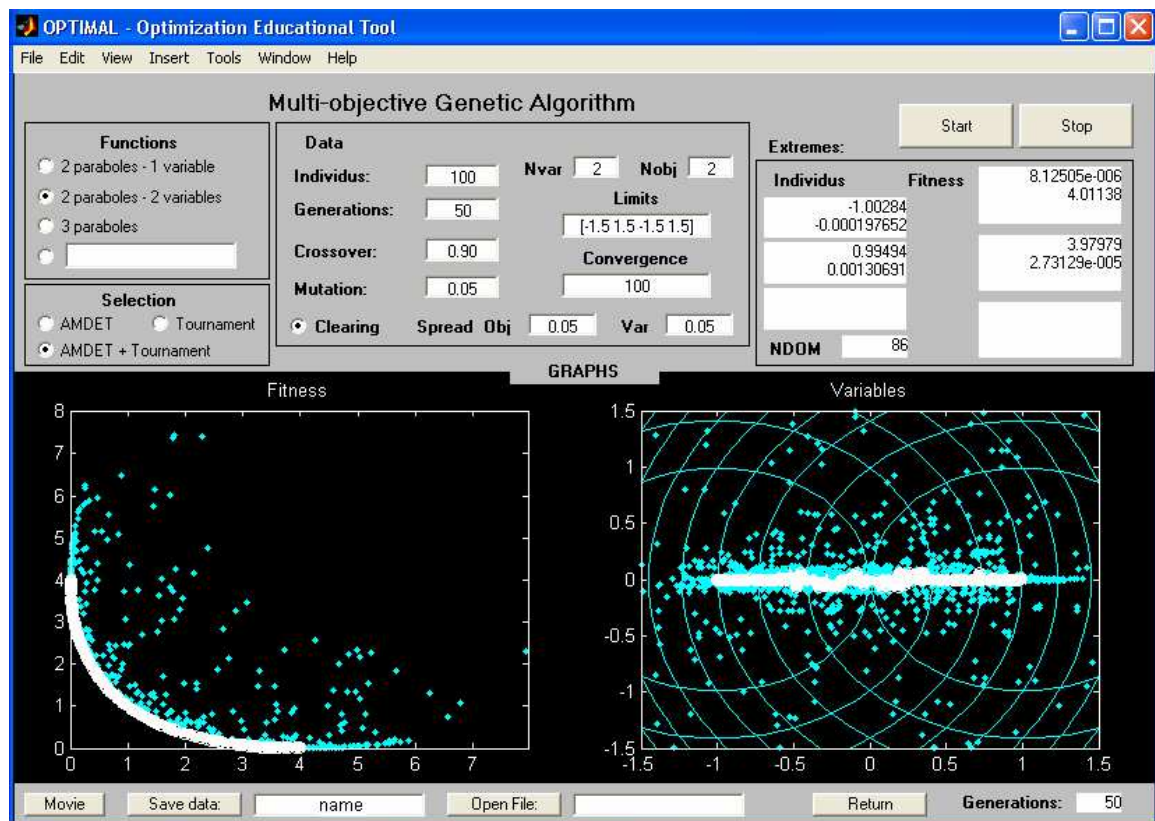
OPTIMAL - Optimization Educational Tool

File Edit View Insert Tools Window Help

Multi-objective Genetic Algorithm

Start Stop

Functions
2 paraboles - 1 variable
2 paraboles - 2 variables
3 paraboles

Selection
AMDET Tournament
AMDET + Tournament

Data
Individus: 100
Generations: 50
Crossover: 0.90
Mutation: 0.05
Nvar 2 Nobj 2
Limits
[-1.5 1.5 -1.5 1.5]
Convergence
100
Clearing Spread Obj 0.05 Var 0.05

Extremes:
Individus Fitness
-1.00284
-0.000197652
8.12505e-006
4.01138
0.99494
0.00130691
3.97979
2.73129e-005
NDOM 86

GRAPHS

Fitness
8
7
6
5
4
3
2
1
0
0 1 2 3 4 5 6 7

Variables
1.5
1
0.5
0
-0.5
-1
-1.5
-1.5 -1 -0.5 0 0.5 1 1.5

Movie Save data: name Open File: Return Generations: 50